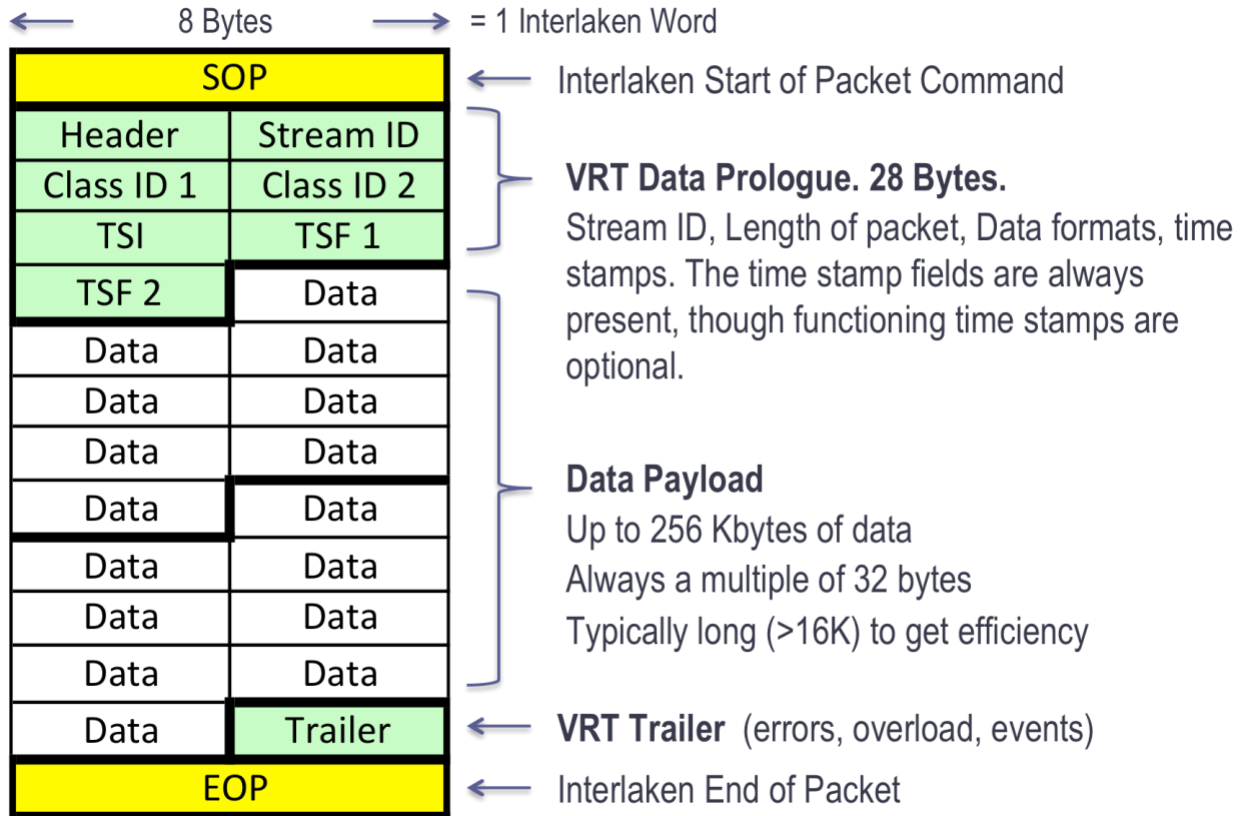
8 Bytes = 1 Interlaken Word

SOP

Interlaken Start of Packet Command

| Header | Stream ID |
|---|---|
| Class ID 1 | Class ID 2 |
| TSI | TSF 1 |
| TSF 2 | Data |
| Data | Data |
| Data | Data |
| Data | Data |
| Data | Data |
| Data | Data |
| Data | Data |
| Data | Data |
| Data | Trailer |

**VRT Data Prologue. 28 Bytes.**
Stream ID, Length of packet, Data formats, time stamps. The time stamp fields are always present, though functioning time stamps are optional.

**Data Payload**
Up to 256 Kbytes of data
Always a multiple of 32 bytes
Typically long (>16K) to get efficiency

**VRT Trailer** (errors, overload, events)

EOP

Interlaken End of Packet